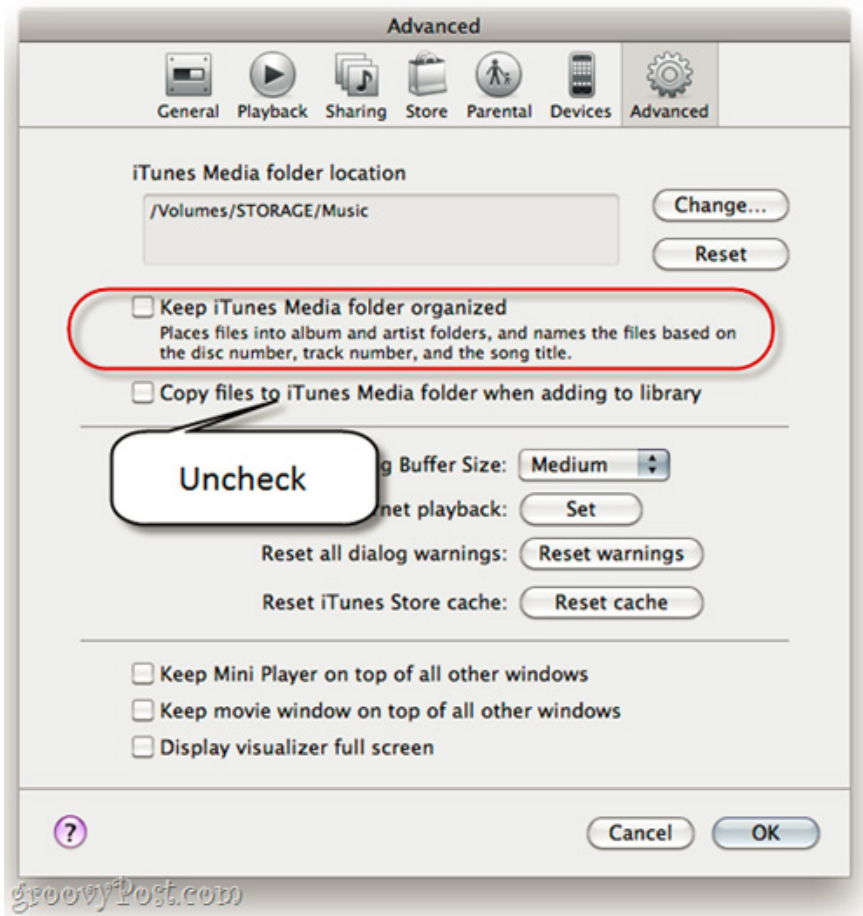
Advanced

General Playback Sharing Store Parental Devices Advanced

iTunes Media folder location

/Volumes/STORAGE/Music

Change...

Reset

Keep iTunes Media folder organized
Places files into album and artist folders, and names the files based on the disc number, track number, and the song title.

Copy files to iTunes Media folder when adding to library

Uncheck

g Buffer Size: Medium

net playback: Set

Reset all dialog warnings: Reset warnings

Reset iTunes Store cache: Reset cache

Keep Mini Player on top of all other windows

Keep movie window on top of all other windows

Display visualizer full screen

?

Cancel OK

groovyPost.com